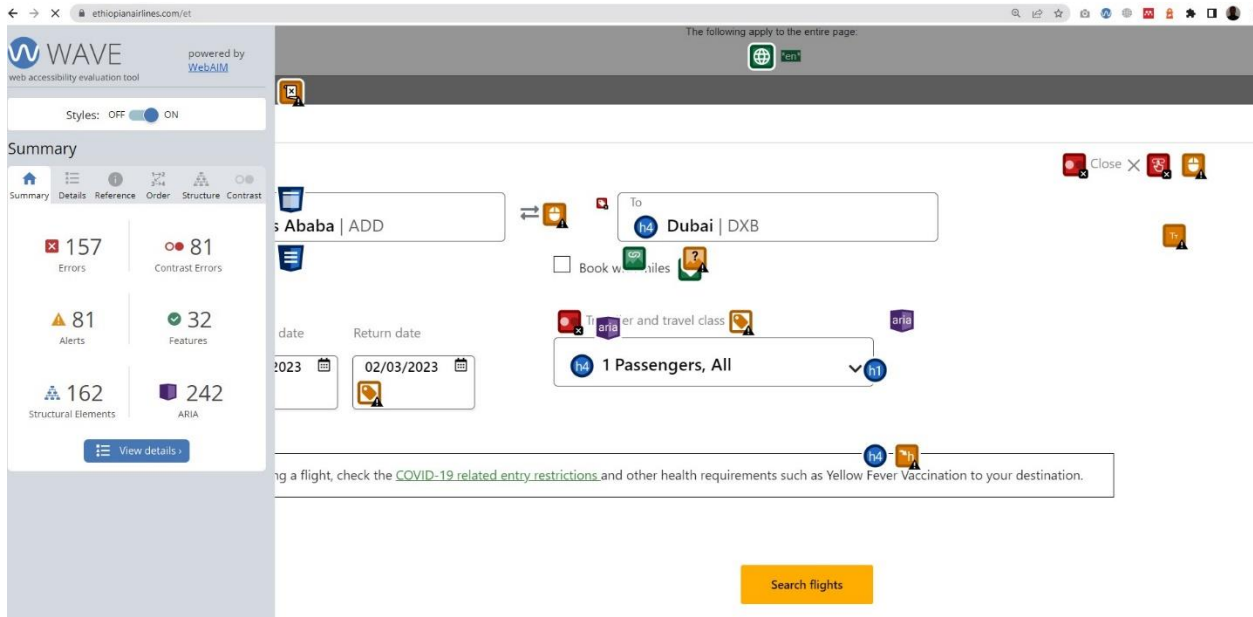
ethiopianairlines.com/et

WAVE
web accessibility evaluation tool
powered by WebAIM

The following apply to the entire page:
"en"

Styles: OFF ON

Summary

Summary Details Reference Order Structure Contrast

157
Errors

81
Contrast Errors

81
Alerts

32
Features

162
Structural Elements

242
ARIA

View details ›

Close

s Ababa | ADD

To
h4 Dubai | DXB

Book w miles

date
2023

Return date
02/03/2023

aria
Tr er and travel class
aria

h4 1 Passengers, All
h1

h4

g a flight, check the COVID-19 related entry restrictions and other health requirements such as Yellow Fever Vaccination to your destination.

Search flights